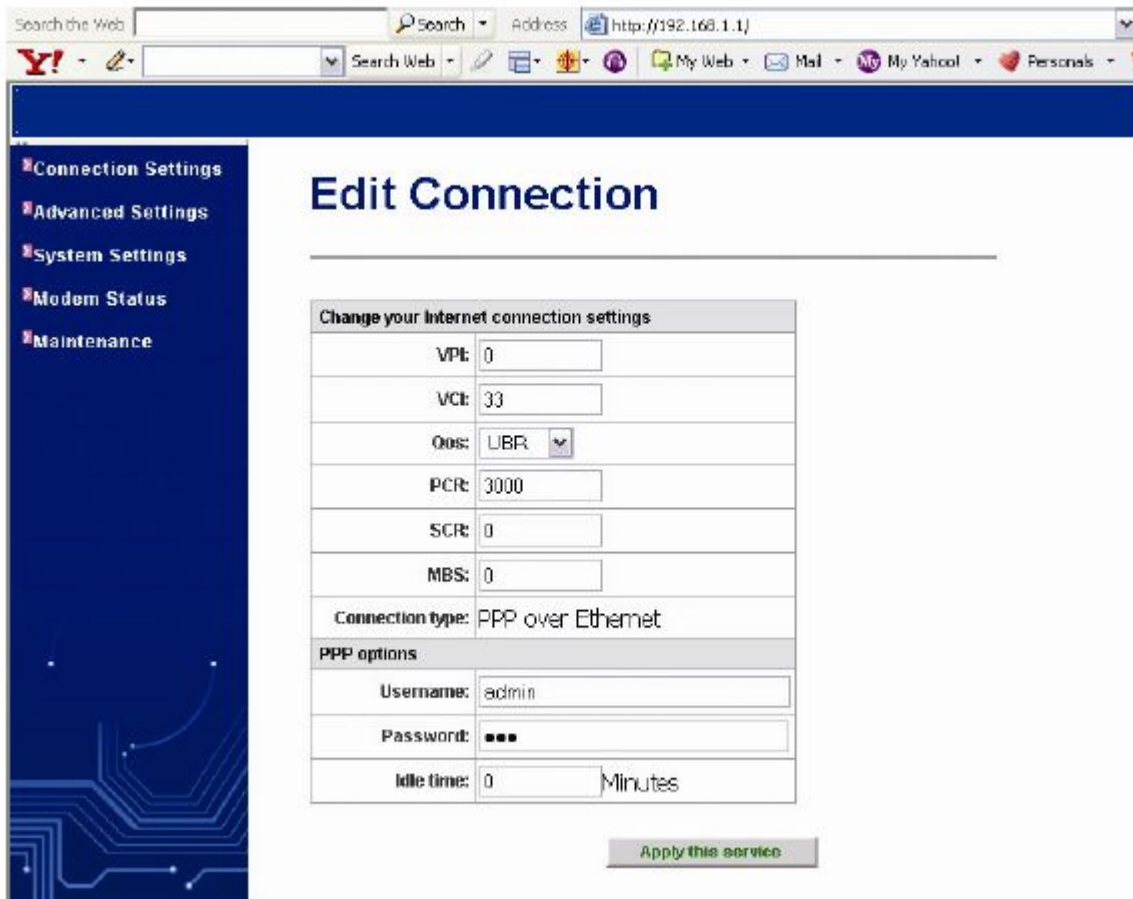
Search the Web | Search | Address | http://192.168.1.1/

Y! | Search Web | My Web | Mail | My Yahoo! | Personals

Connection Settings
Advanced Settings
System Settings
Modem Status
Maintenance

Edit Connection

| Change your Internet connection settings | |
|---|---|
| VPI: | 0 |
| VCI: | 33 |
| Qos: | UBR |
| PCR: | 3000 |
| SCR: | 0 |
| MBS: | 0 |
| Connection type: | PPP over Ethernet |
| PPP options | |
| Username: | admin |
| Password: | ●●● |
| Idle time: | 0 Minutes |

Apply this service